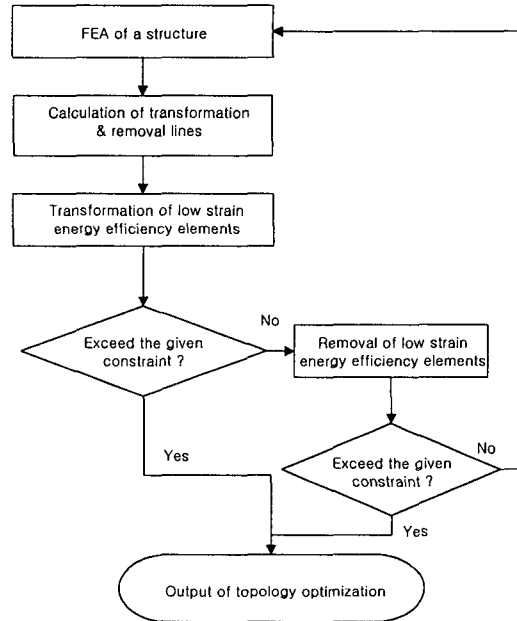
FEA of a structure

Calculation of transformation & removal lines

Transformation of low strain energy efficiency elements

Exceed the given constraint ?

No

Removal of low strain energy efficiency elements

Yes

Exceed the given constraint ?

No

Yes

Output of topology optimization